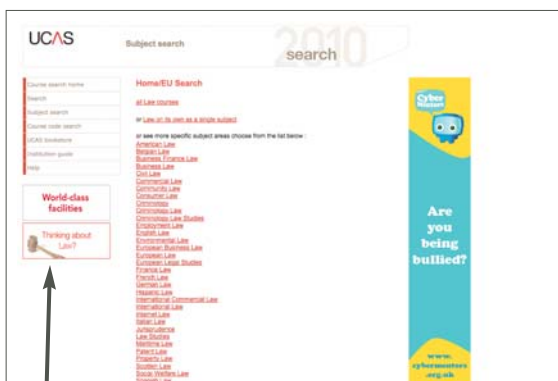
UCAS

Subject search

2010

search

Course search home

Search

Subject search

Course code search

UCAS bookstore

Institution guide

Help

World-class facilities

Thinking about Law?

Home/EU Search

all Law courses

or Law on its own as a single subject

or see more specific subject areas choose from the list below :

American Law
Belgian Law
Business Finance Law
Business Law
Civil Law
Commercial Law
Community Law
Consumer Law
Criminology
Criminology Law
Criminology Law Studies
Employment Law
English Law
Environmental Law
European Business Law
European Law
European Legal Studies
Finance Law
French Law
German Law
Hispanic Law
International Commercial Law
International Law
Internet Law
Italian Law
Jurisprudence
Law Studies
Maritime Law
Patent Law
Property Law
Scottish Law
Social Welfare Law
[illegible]

Cyber Mentors

Are you being bullied?

www.cybermentors.org.uk